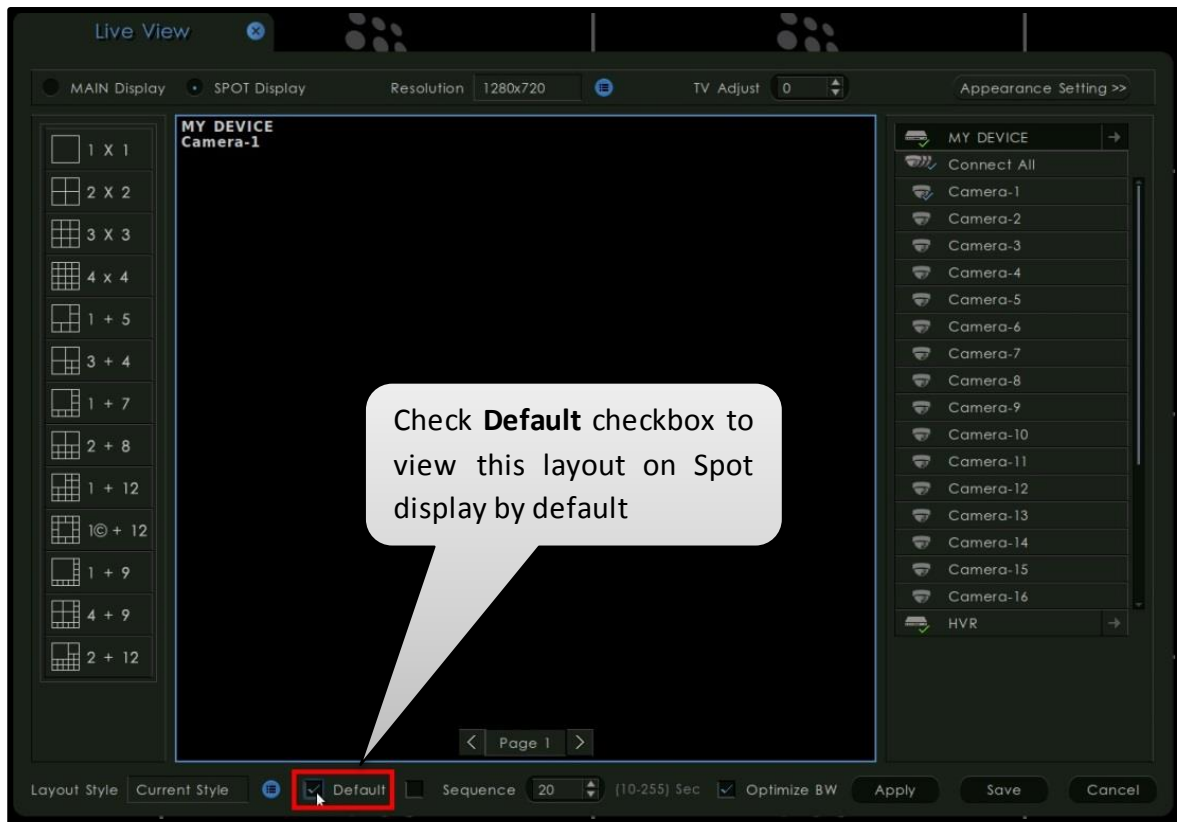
Live View

MAIN Display SPOT Display Resolution 1280x720 TV Adjust 0 Appearance Setting >>

1 X 1
2 X 2
3 X 3
4 x 4
1 + 5
3 + 4
1 + 7
2 + 8
1 + 12
1© + 12
1 + 9
4 + 9
2 + 12

MY DEVICE
Camera-1

Check **Default** checkbox to view this layout on Spot display by default

Page 1

MY DEVICE
Connect All
Camera-1
Camera-2
Camera-3
Camera-4
Camera-5
Camera-6
Camera-7
Camera-8
Camera-9
Camera-10
Camera-11
Camera-12
Camera-13
Camera-14
Camera-15
Camera-16
HVR

Layout Style Current Style Default Sequence 20 (10-255) Sec Optimize BW Apply Save Cancel